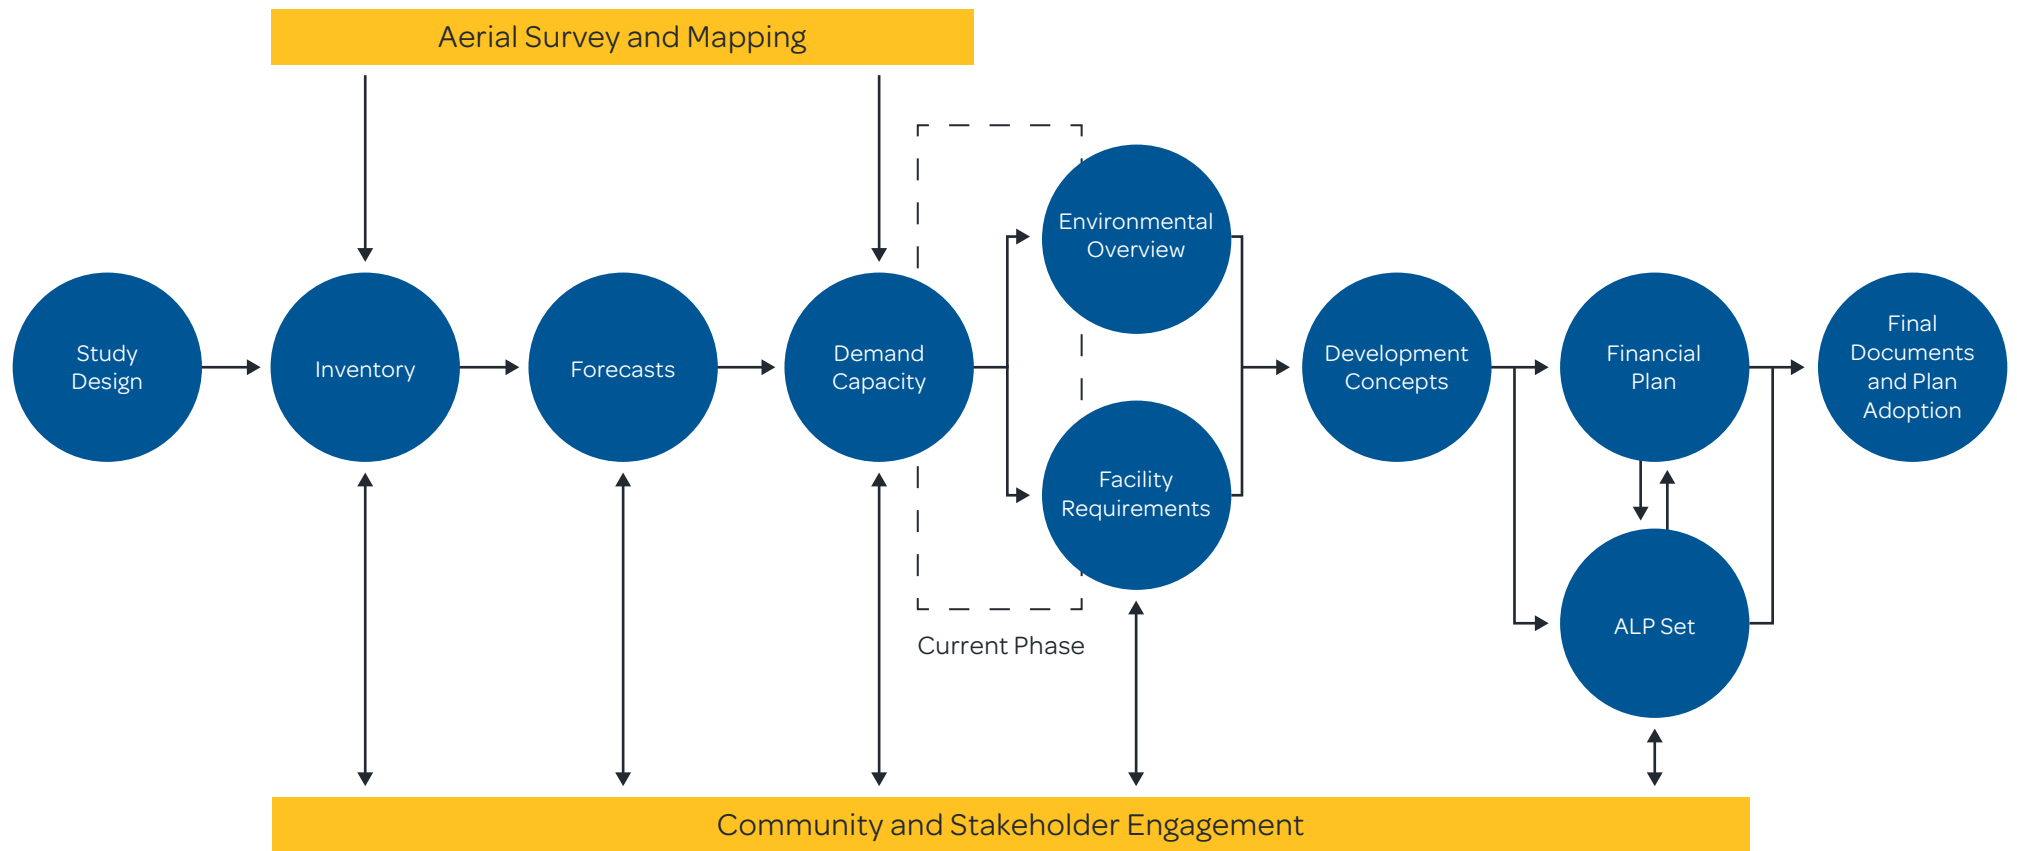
Aerial Survey and Mapping

Study Design

Inventory

Forecasts

Demand Capacity

Environmental Overview

Facility Requirements

Current Phase

Development Concepts

Financial Plan

ALP Set

Final Documents and Plan Adoption

Community and Stakeholder Engagement